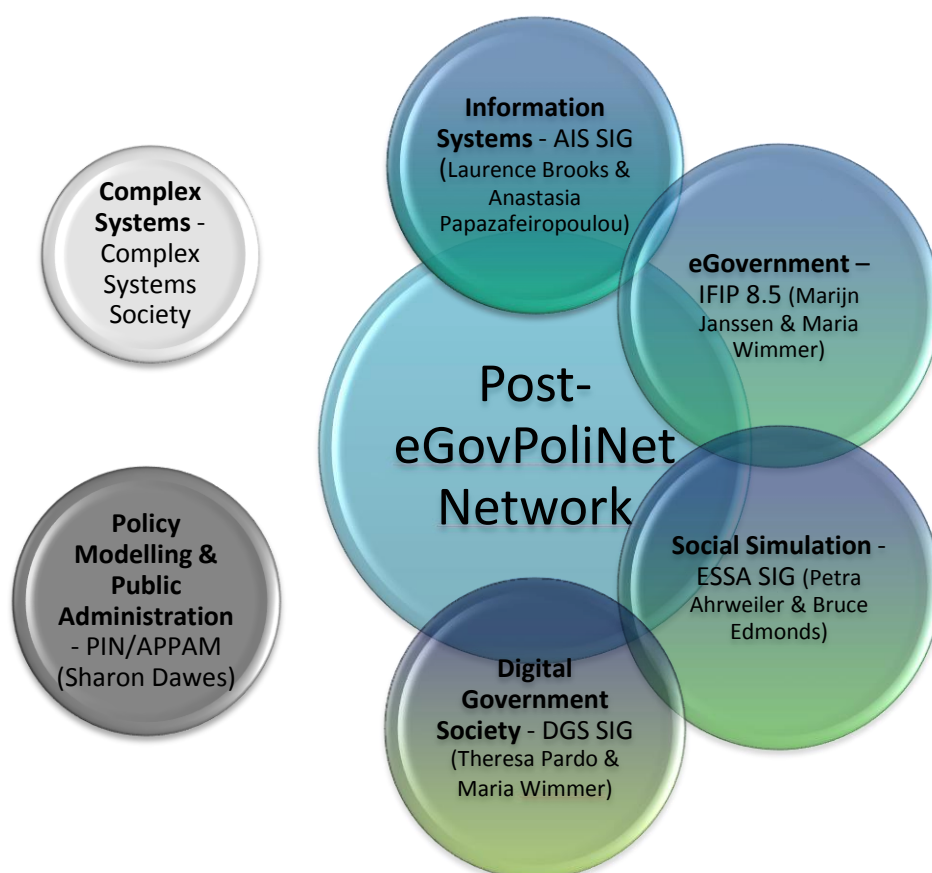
Complex Systems - Complex Systems Society

Policy Modelling & Public Administration - PIN/APPAM (Sharon Dawes)

Information Systems - AIS SIG (Laurence Brooks & Anastasia Papazafeiropoulou)

eGovernment – IFIP 8.5 (Marijn Janssen & Maria Wimmer)

Post-eGovPoliNet Network

Social Simulation - ESSA SIG (Petra Ahrweiler & Bruce Edmonds)

Digital Government Society - DGS SIG (Theresa Pardo & Maria Wimmer)